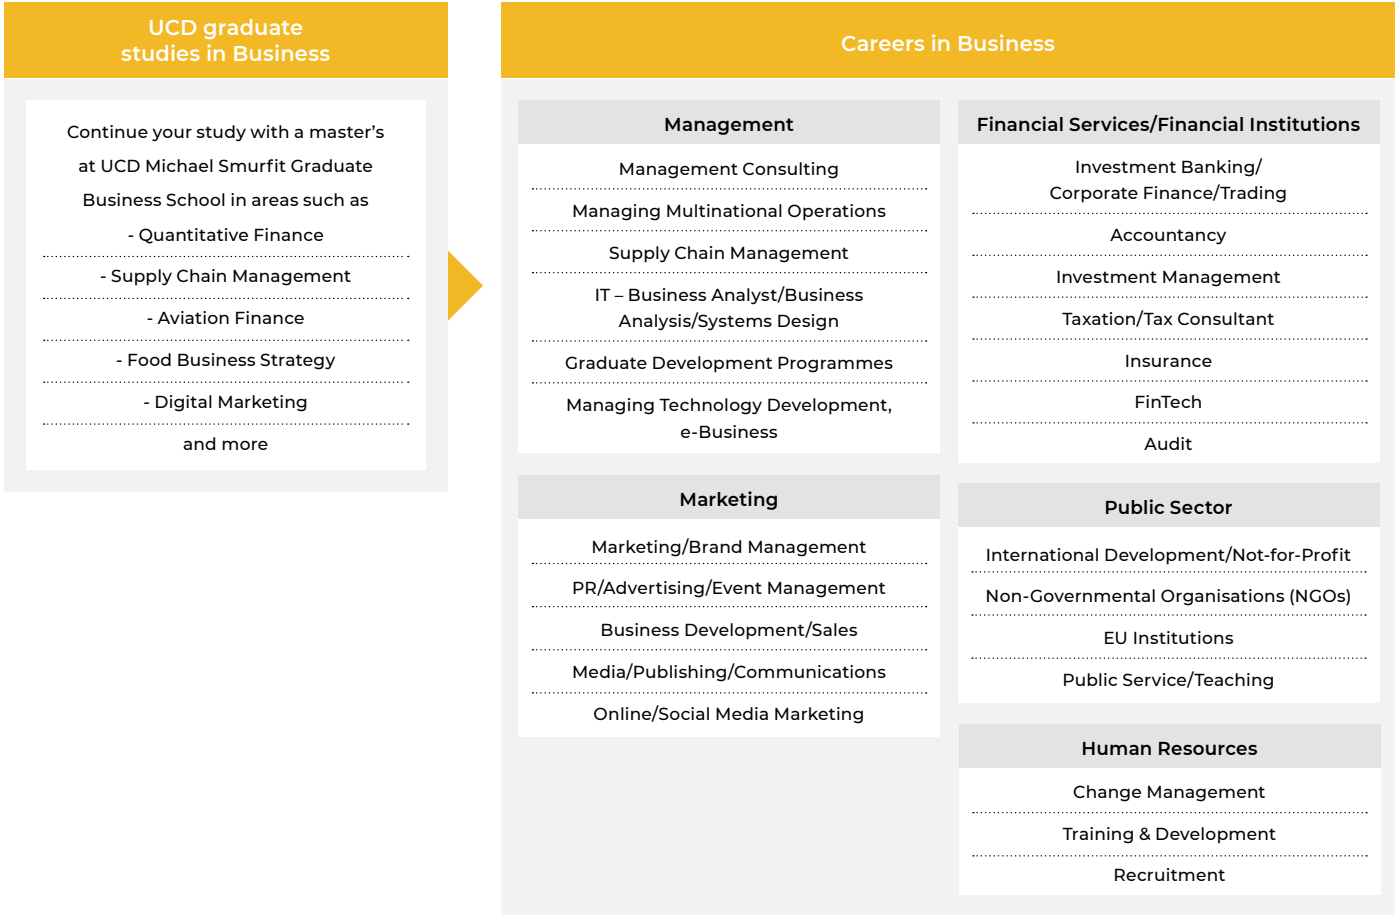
UCD graduate studies in Business

Continue your study with a master’s at UCD Michael Smurfit Graduate Business School in areas such as

- Quantitative Finance

- Supply Chain Management

- Aviation Finance

- Food Business Strategy

- Digital Marketing

and more

Careers in Business

Management

Management Consulting

Managing Multinational Operations

Supply Chain Management

IT – Business Analyst/Business Analysis/Systems Design

Graduate Development Programmes

Managing Technology Development, e-Business

Marketing

Marketing/Brand Management

PR/Advertising/Event Management

Business Development/Sales

Media/Publishing/Communications

Online/Social Media Marketing

Financial Services/Financial Institutions

Investment Banking/ Corporate Finance/Trading

Accountancy

Investment Management

Taxation/Tax Consultant

Insurance

FinTech

Audit

Public Sector

International Development/Not-for-Profit

Non-Governmental Organisations (NGOs)

EU Institutions

Public Service/Teaching

Human Resources

Change Management

Training & Development

Recruitment